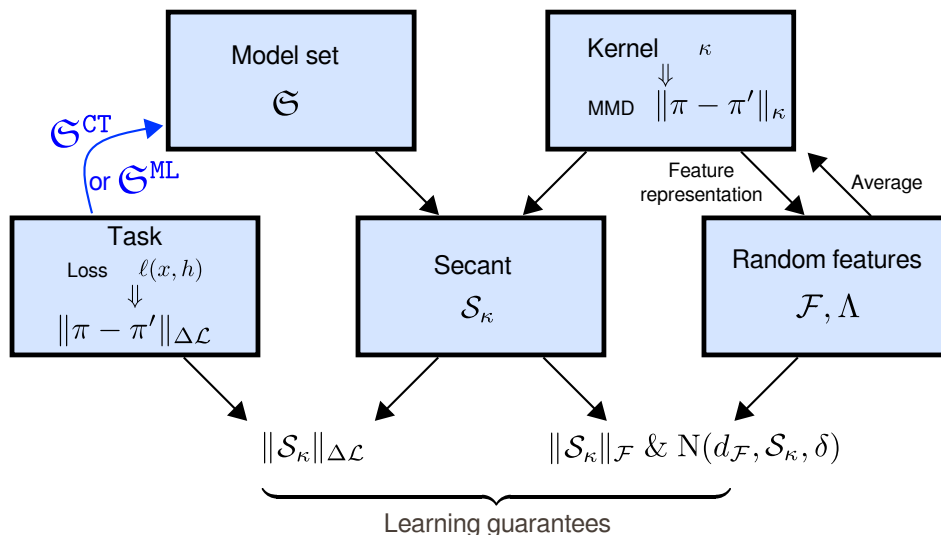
Model set
$\mathfrak{S}$

Kernel $\kappa$
$\Downarrow$
MMD $\|\pi - \pi'\|_\kappa$

$\mathfrak{S}^{\mathtt{CT}}$
or $\mathfrak{S}^{\mathtt{ML}}$

Feature representation

Average

Task
Loss $\ell(x,h)$
$\Downarrow$
$\|\pi - \pi'\|_{\Delta\mathcal{L}}$

Secant
$\mathcal{S}_\kappa$

Random features
$\mathcal{F}, \Lambda$

$\|\mathcal{S}_\kappa\|_{\Delta\mathcal{L}}$

$\|\mathcal{S}_\kappa\|_{\mathcal{F}}$ & $\mathrm{N}(d_{\mathcal{F}}, \mathcal{S}_\kappa, \delta)$

Learning guarantees